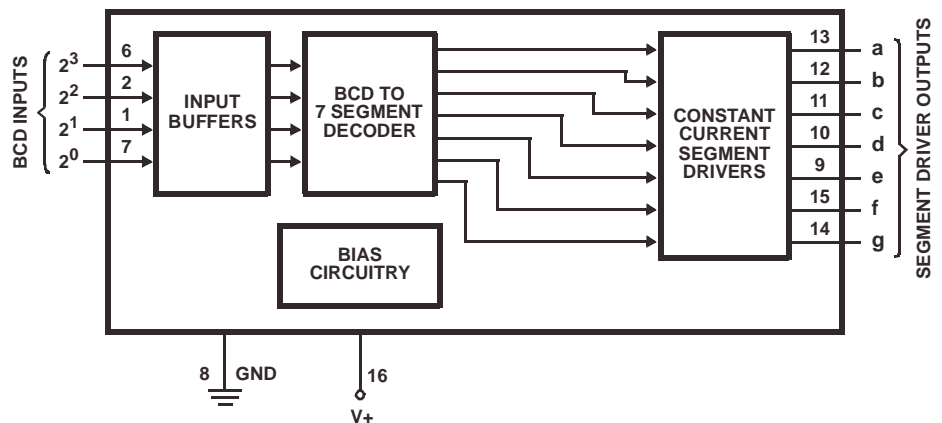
BCD INPUTS

$2^3$ 6
$2^2$ 2
$2^1$ 1
$2^0$ 7

INPUT BUFFERS

BCD TO 7 SEGMENT DECODER

CONSTANT CURRENT SEGMENT DRIVERS

BIAS CIRCUITRY

13 a
12 b
11 c
10 d
9 e
15 f
14 g

SEGMENT DRIVER OUTPUTS

8 GND

16
V+